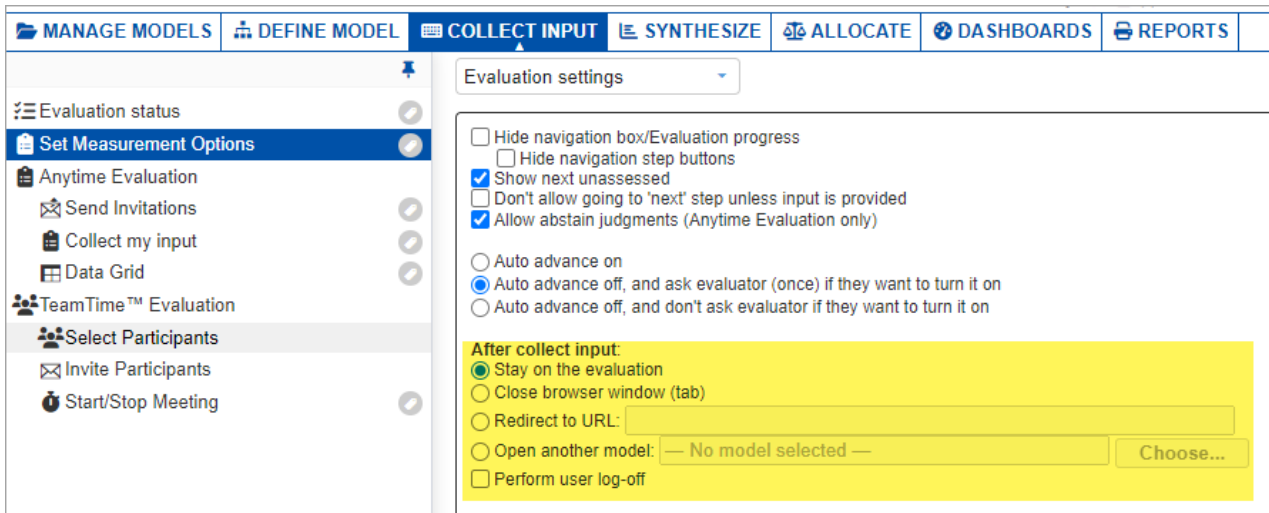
MANAGE MODELS DEFINE MODEL COLLECT INPUT SYNTHESIZE ALLOCATE DASHBOARDS REPORTS

Evaluation status
Set Measurement Options
Anytime Evaluation
Send Invitations
Collect my input
Data Grid
TeamTime™ Evaluation
Select Participants
Invite Participants
Start/Stop Meeting

Evaluation settings

Hide navigation box/Evaluation progress
Hide navigation step buttons
Show next unassessed
Don't allow going to 'next' step unless input is provided
Allow abstain judgments (Anytime Evaluation only)

Auto advance on
Auto advance off, and ask evaluator (once) if they want to turn it on
Auto advance off, and don't ask evaluator if they want to turn it on

After collect input:
Stay on the evaluation
Close browser window (tab)
Redirect to URL:
Open another model: — No model selected — Choose...
Perform user log-off